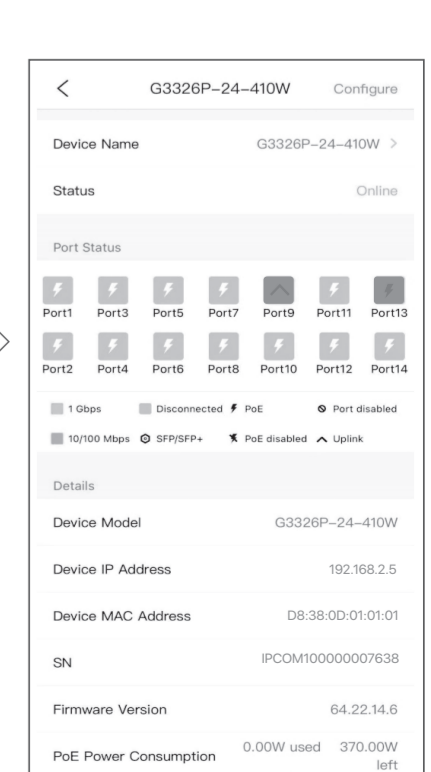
< G3326P–24–410W Configure

Device Name G3326P–24–410W >

Status Online

Port Status

Port1 Port3 Port5 Port7 Port9 Port11 Port13

Port2 Port4 Port6 Port8 Port10 Port12 Port14

1 Gbps Disconnected PoE Port disabled

10/100 Mbps SFP/SFP+ PoE disabled Uplink

Details

Device Model G3326P–24–410W

Device IP Address 192.168.2.5

Device MAC Address D8:38:0D:01:01:01

SN IPCOM100000007638

Firmware Version 64.22.14.6

PoE Power Consumption 0.00W used 370.00W left